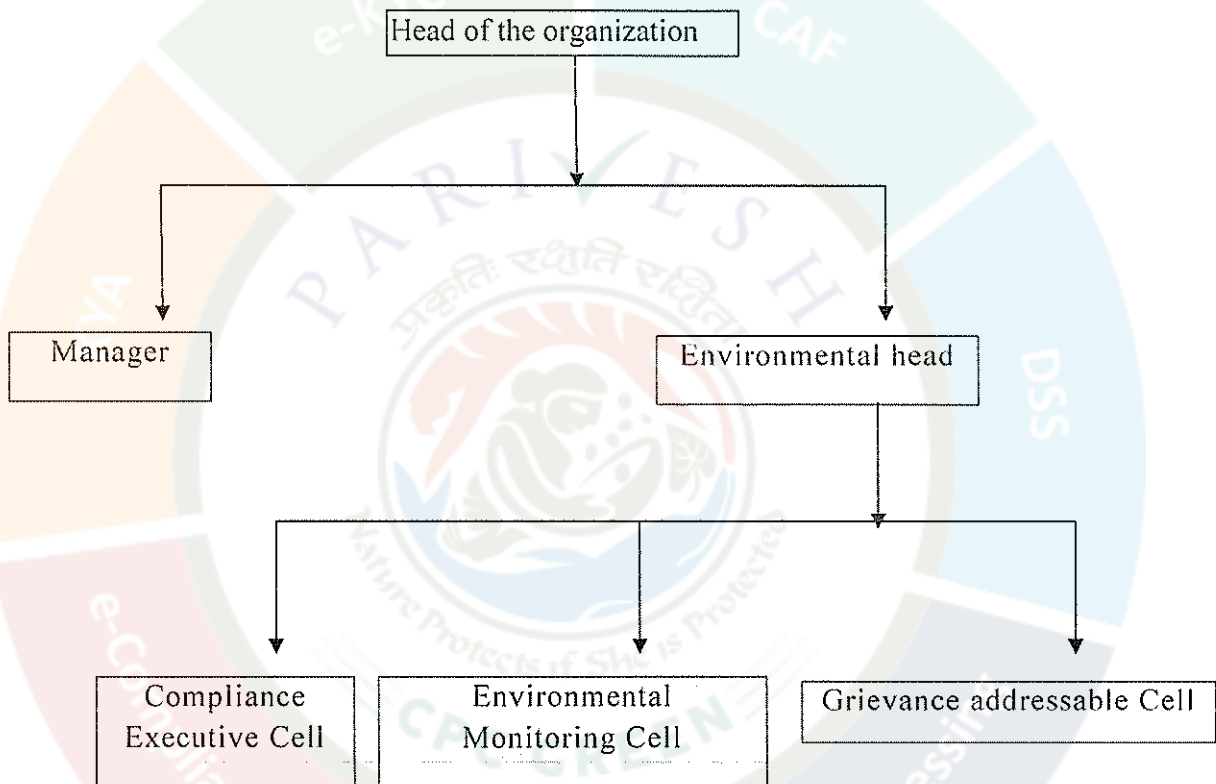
Head of the organization

Manager

Environmental head

Compliance Executive Cell

Environmental Monitoring Cell

Grievance addressable Cell

e-K

CAF

DSS

YA

e-Co

PARIVESH

प्रकृतिः रक्षति रक्षिता

Nature Protects if She is Protected

CPGREEN